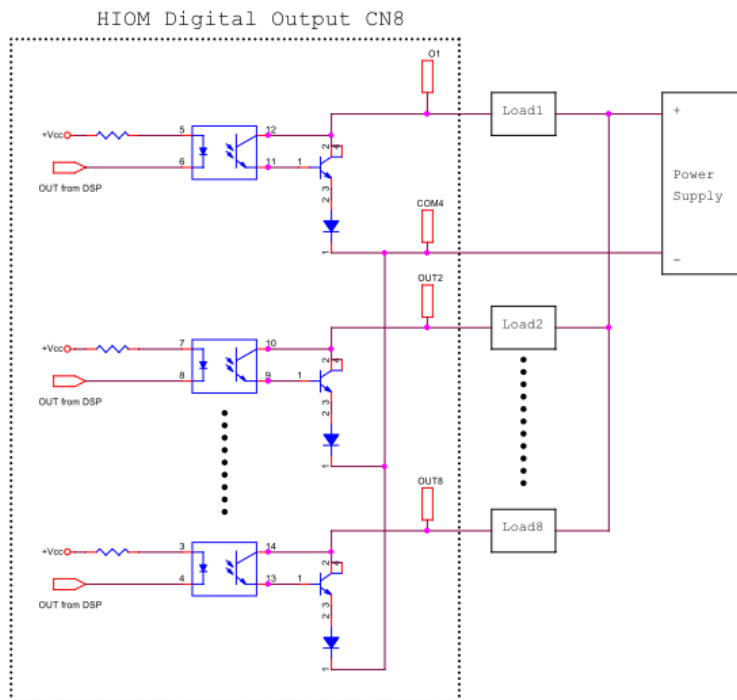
HIOM Digital Output CN8

O1

+Vcc

5

12

2

4

6

11

1

3

OUT from DSP

2

3

1

COM4

Load1

+

Power Supply

-

OUT2

Load2

+Vcc

7

10

2

4

8

9

1

3

OUT from DSP

2

3

1

OUT8

Load8

+Vcc

3

14

2

4

4

13

1

3

OUT from DSP

2

3

1